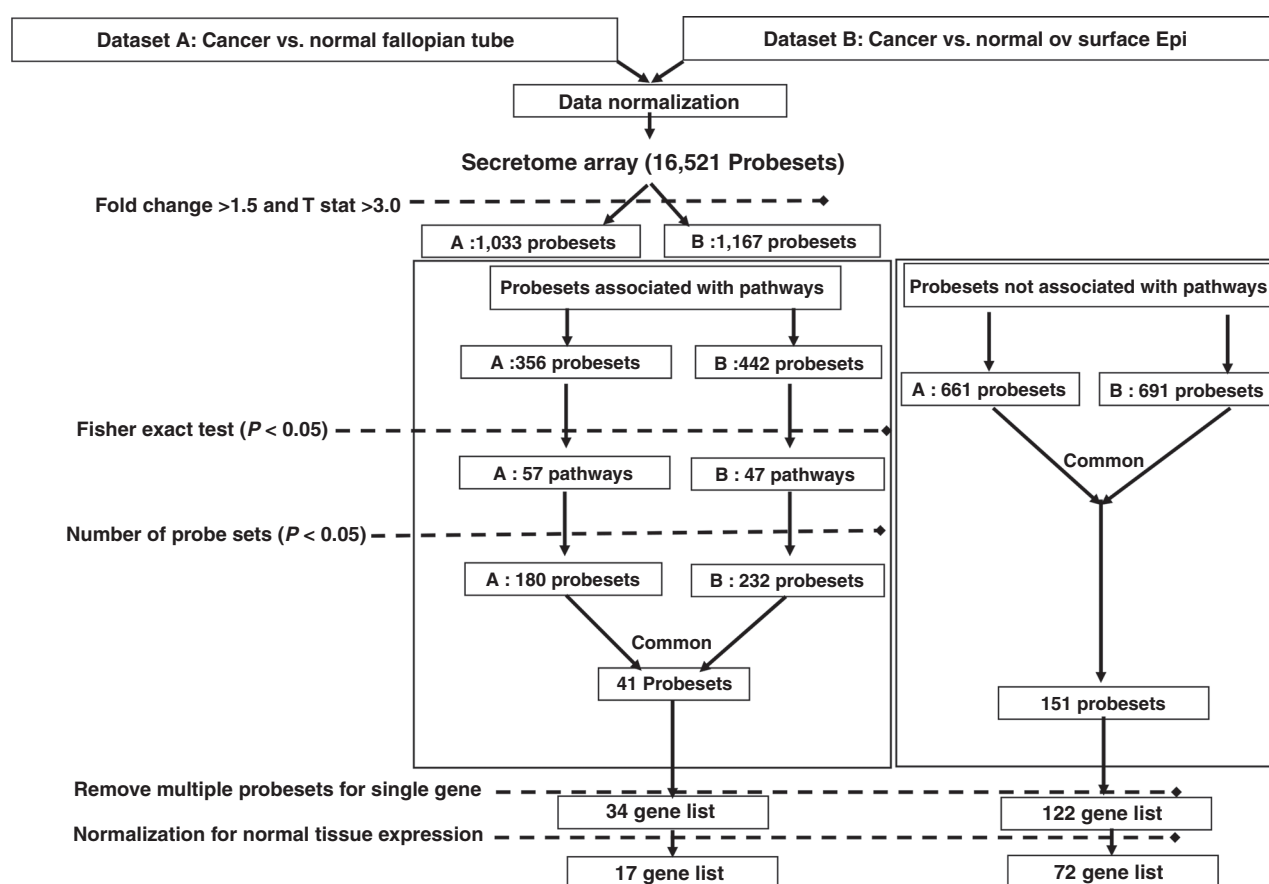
Dataset A: Cancer vs. normal fallopian tube

Dataset B: Cancer vs. normal ov surface Epi

Data normalization

Secretome array (16,521 Probesets)

Fold change >1.5 and T stat >3.0

A :1,033 probesets

B :1,167 probesets

Probesets associated with pathways

Probesets not associated with pathways

A :356 probesets

B :442 probesets

A : 661 probesets

B : 691 probesets

Fisher exact test ($P$ < 0.05)

Common

A : 57 pathways

B : 47 pathways

Number of probe sets ($P$ < 0.05)

A : 180 probesets

B : 232 probesets

Common

41 Probesets

151 probesets

Remove multiple probesets for single gene

34 gene list

122 gene list

Normalization for normal tissue expression

17 gene list

72 gene list